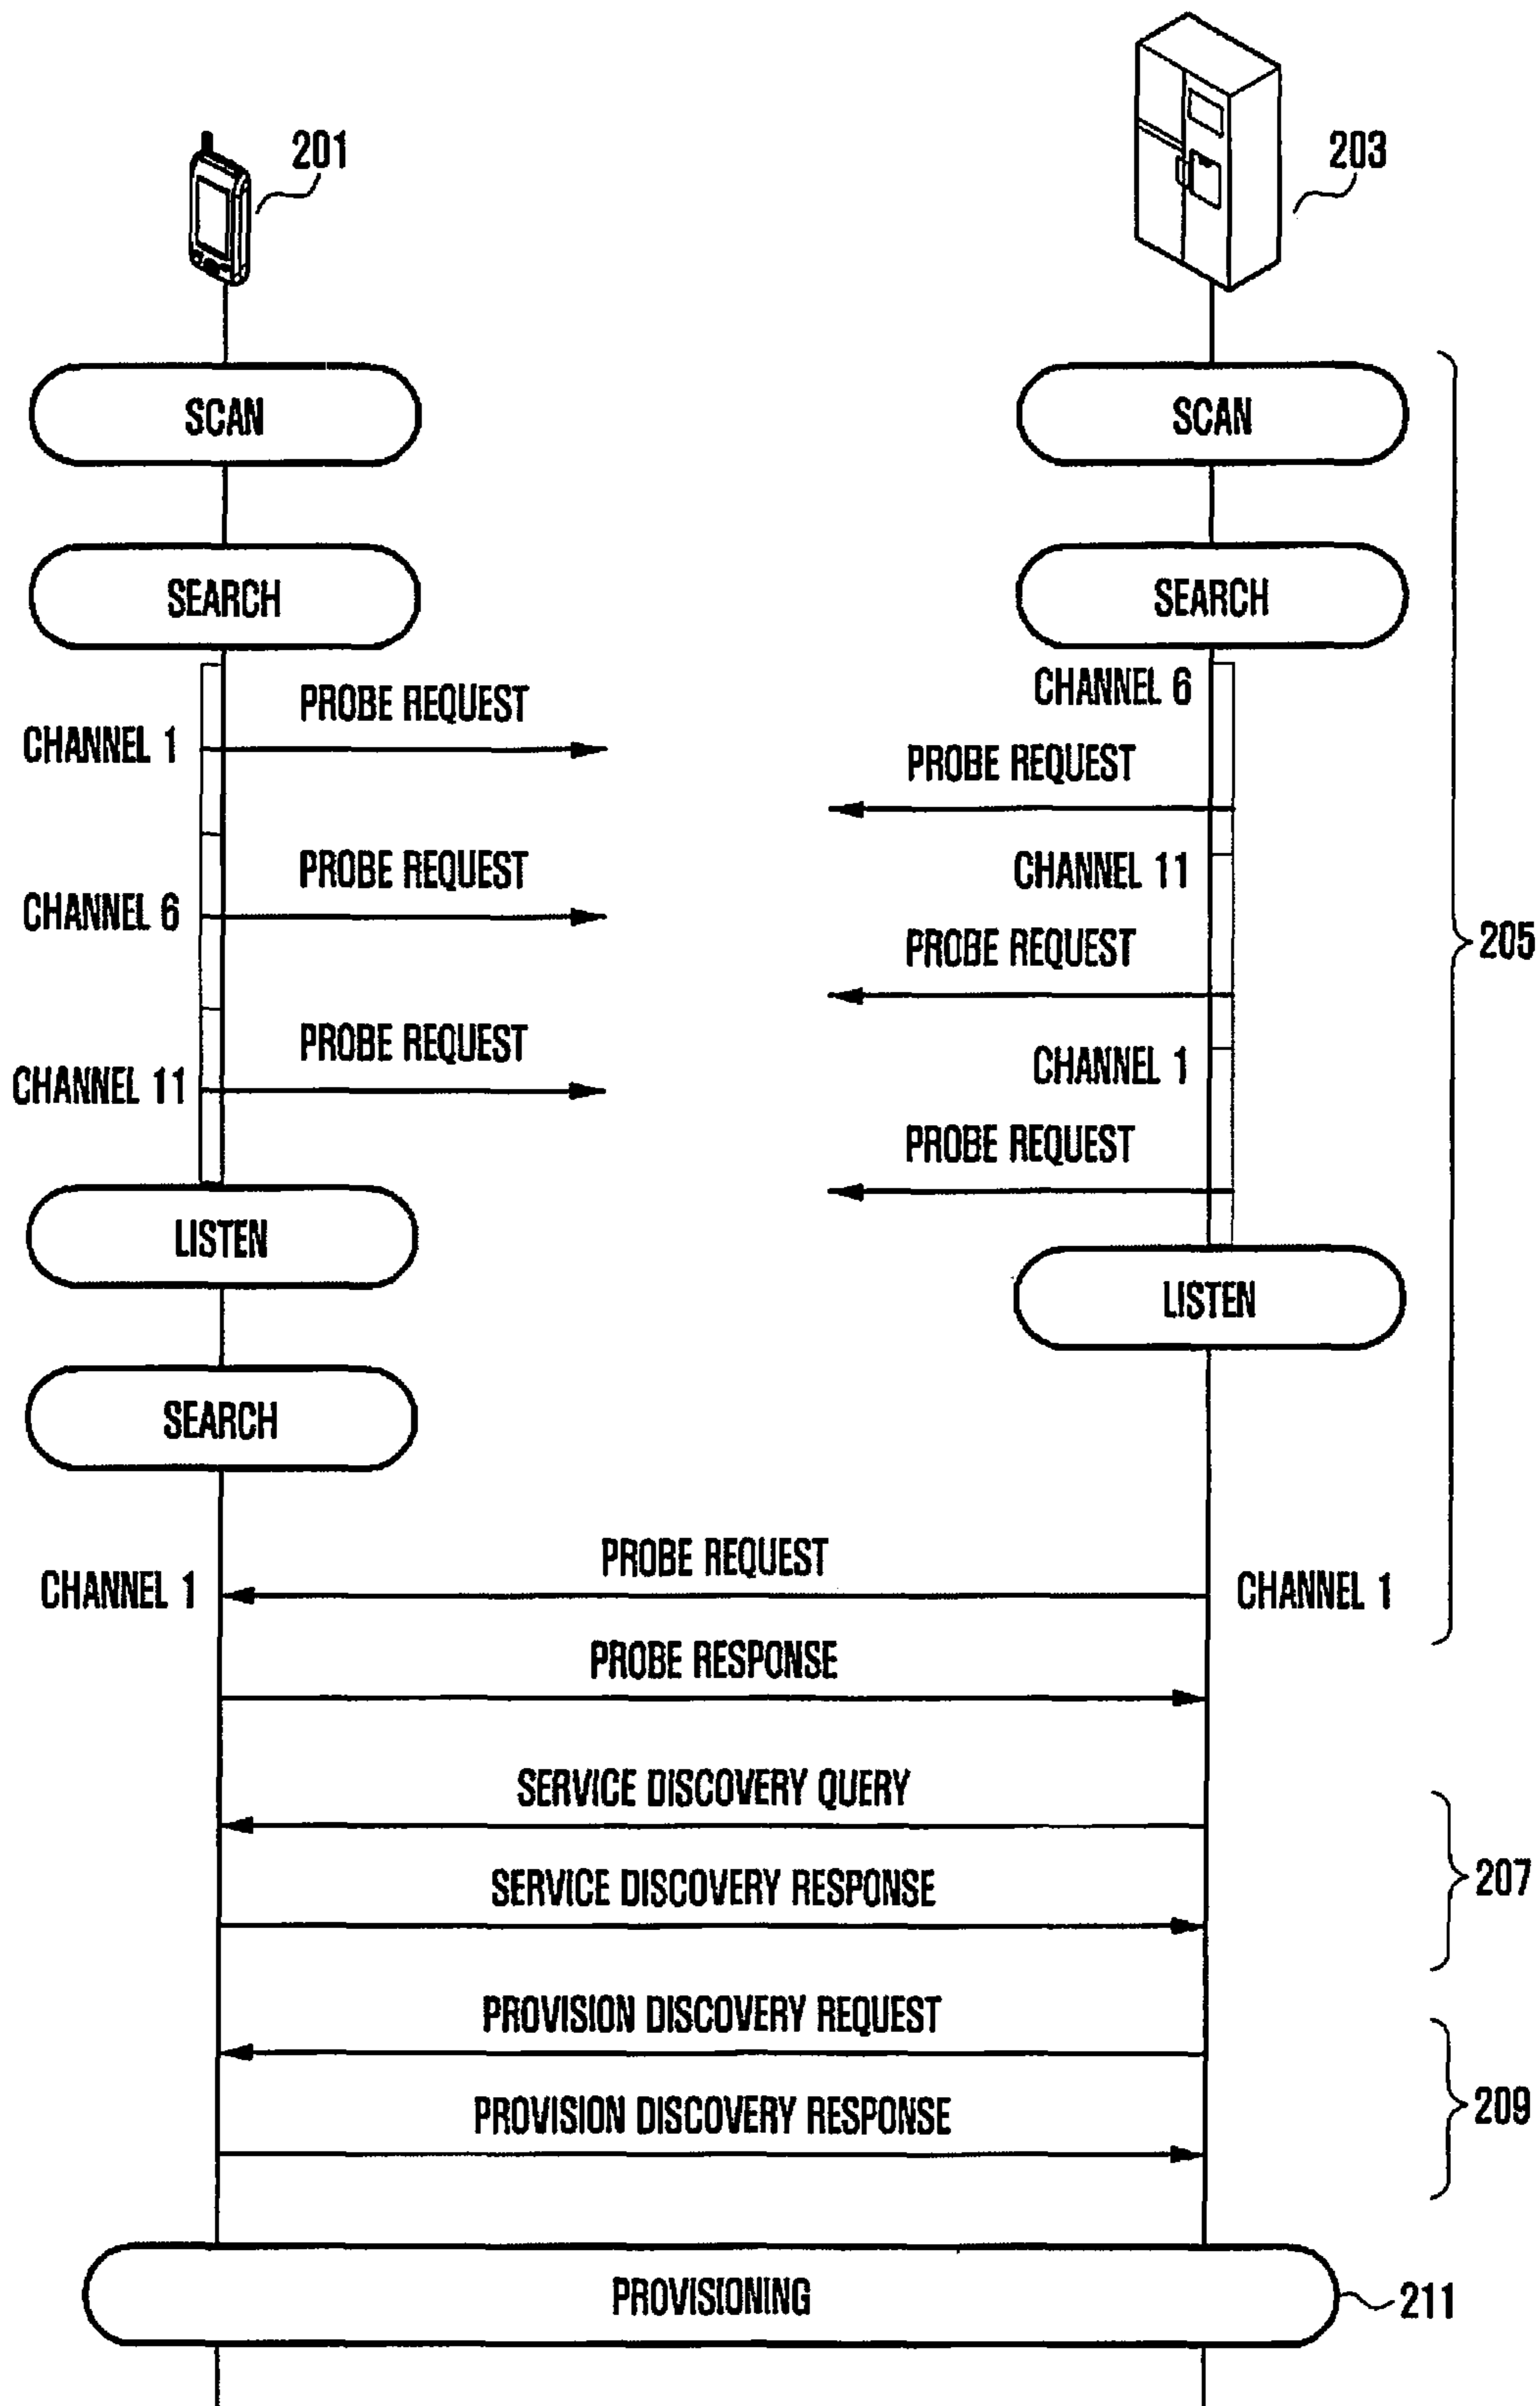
201

203

SCAN

SCAN

SEARCH

SEARCH

CHANNEL 6

PROBE REQUEST

CHANNEL 1

PROBE REQUEST

PROBE REQUEST

CHANNEL 11

CHANNEL 6

PROBE REQUEST

205

PROBE REQUEST

CHANNEL 1

CHANNEL 11

PROBE REQUEST

LISTEN

LISTEN

SEARCH

PROBE REQUEST

CHANNEL 1

CHANNEL 1

PROBE RESPONSE

SERVICE DISCOVERY QUERY

SERVICE DISCOVERY RESPONSE

207

PROVISION DISCOVERY REQUEST

PROVISION DISCOVERY RESPONSE

209

PROVISIONING

211